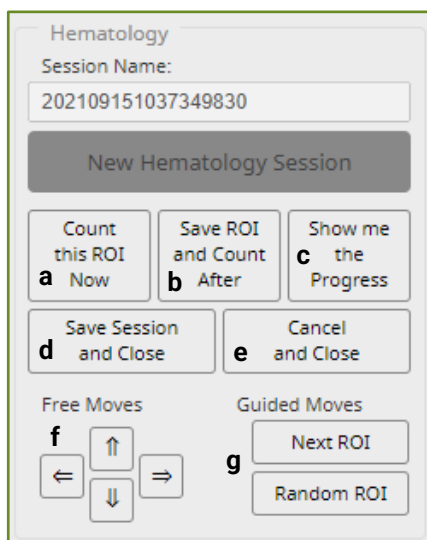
Hematology

Session Name:

20210915103734983О

New Hematology Session

Count this ROI Now

a

Save ROI and Count After

b

Show me the Progress

c

Save Session and Close

d

Cancel and Close

e

Free Moves

f

$\Uparrow$

$\Leftarrow$

$\Rightarrow$

$\Downarrow$

Guided Moves

g

Next ROI

Random ROI